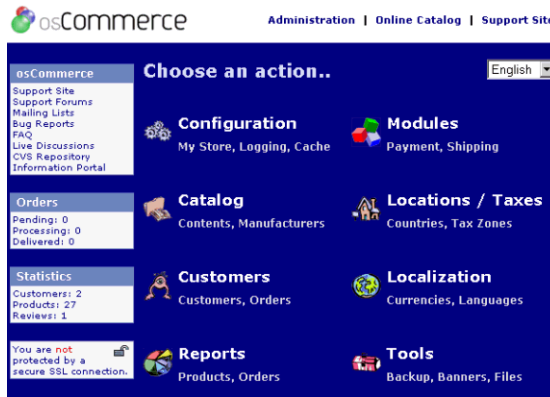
osCommerce

Administration | Online Catalog | Support Site

osCommerce
Support Site
Support Forums
Mailing Lists
Bug Reports
FAQ
Live Discussions
CVS Repository
Information Portal

Orders
Pending: 0
Processing: 0
Delivered: 0

Statistics
Customers: 2
Products: 27
Reviews: 1

You are not protected by a secure SSL connection.

Choose an action..

English

Configuration
My Store, Logging, Cache

Modules
Payment, Shipping

Catalog
Contents, Manufacturers

Locations / Taxes
Countries, Tax Zones

Customers
Customers, Orders

Localization
Currencies, Languages

Reports
Products, Orders

Tools
Backup, Banners, Files